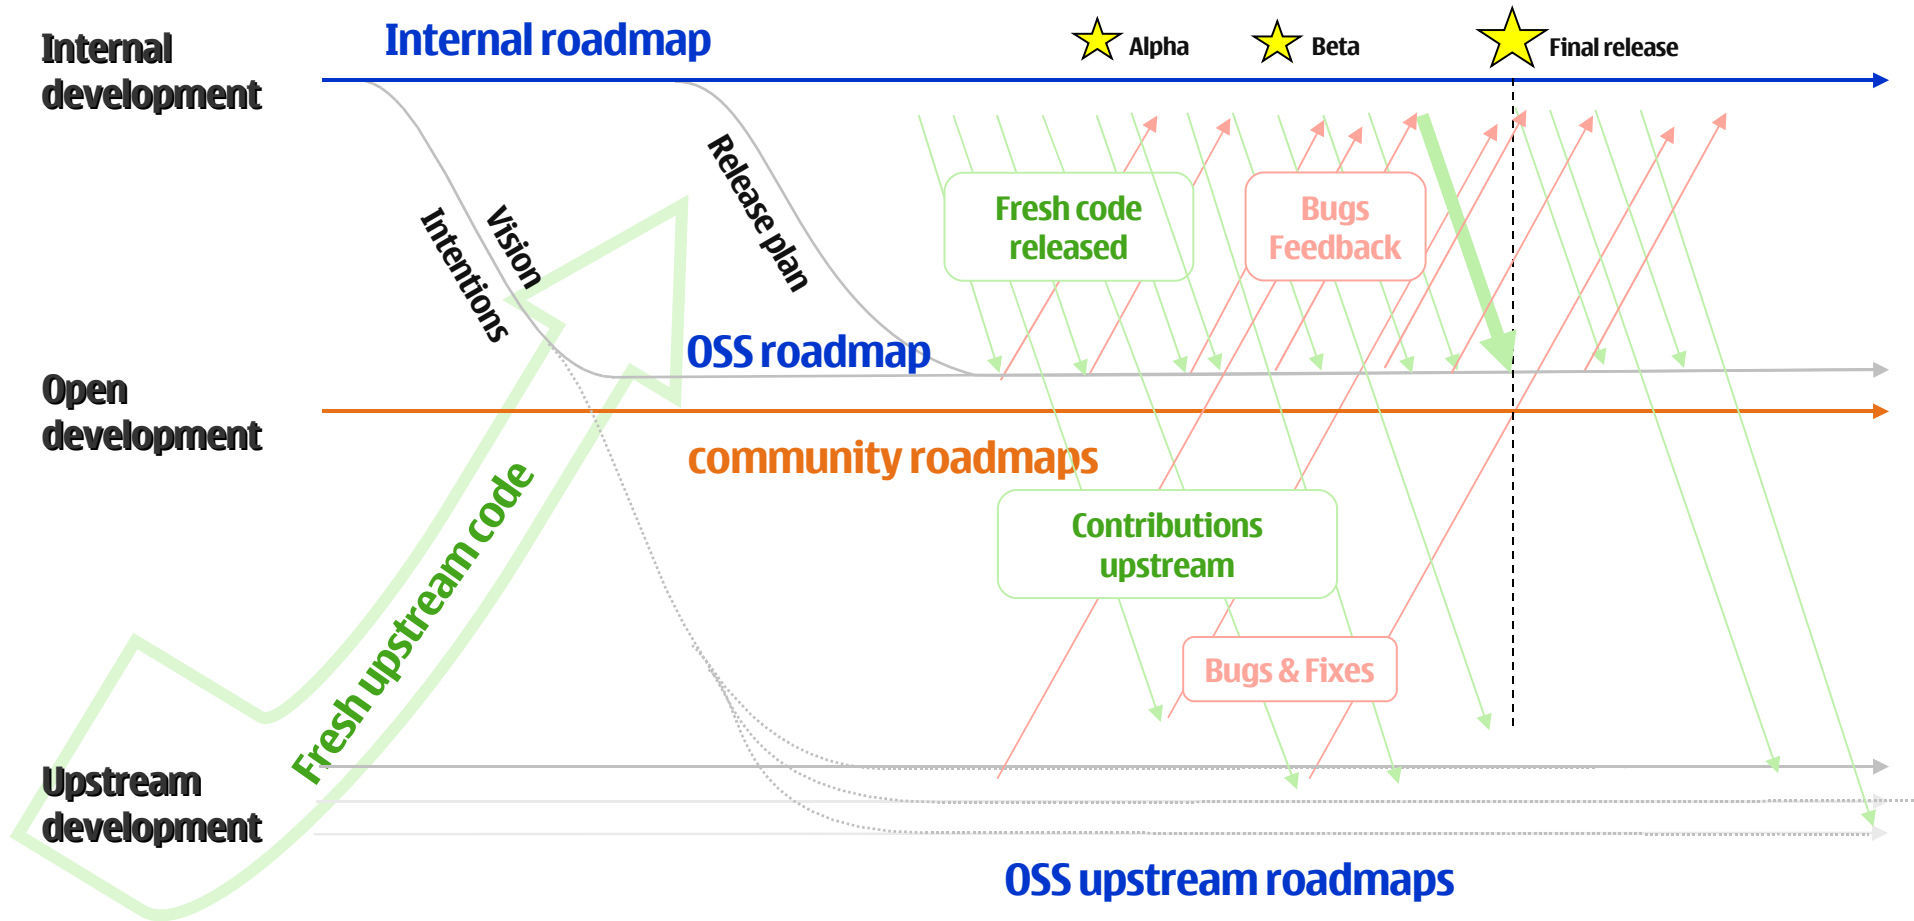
Internal development

Internal roadmap

Alpha

Beta

Final release

Intentions

Vision

Release plan

Fresh code released

Bugs Feedback

OSS roadmap

Open development

community roadmaps

Contributions upstream

Bugs & Fixes

Fresh upstream code

Upstream development

OSS upstream roadmaps